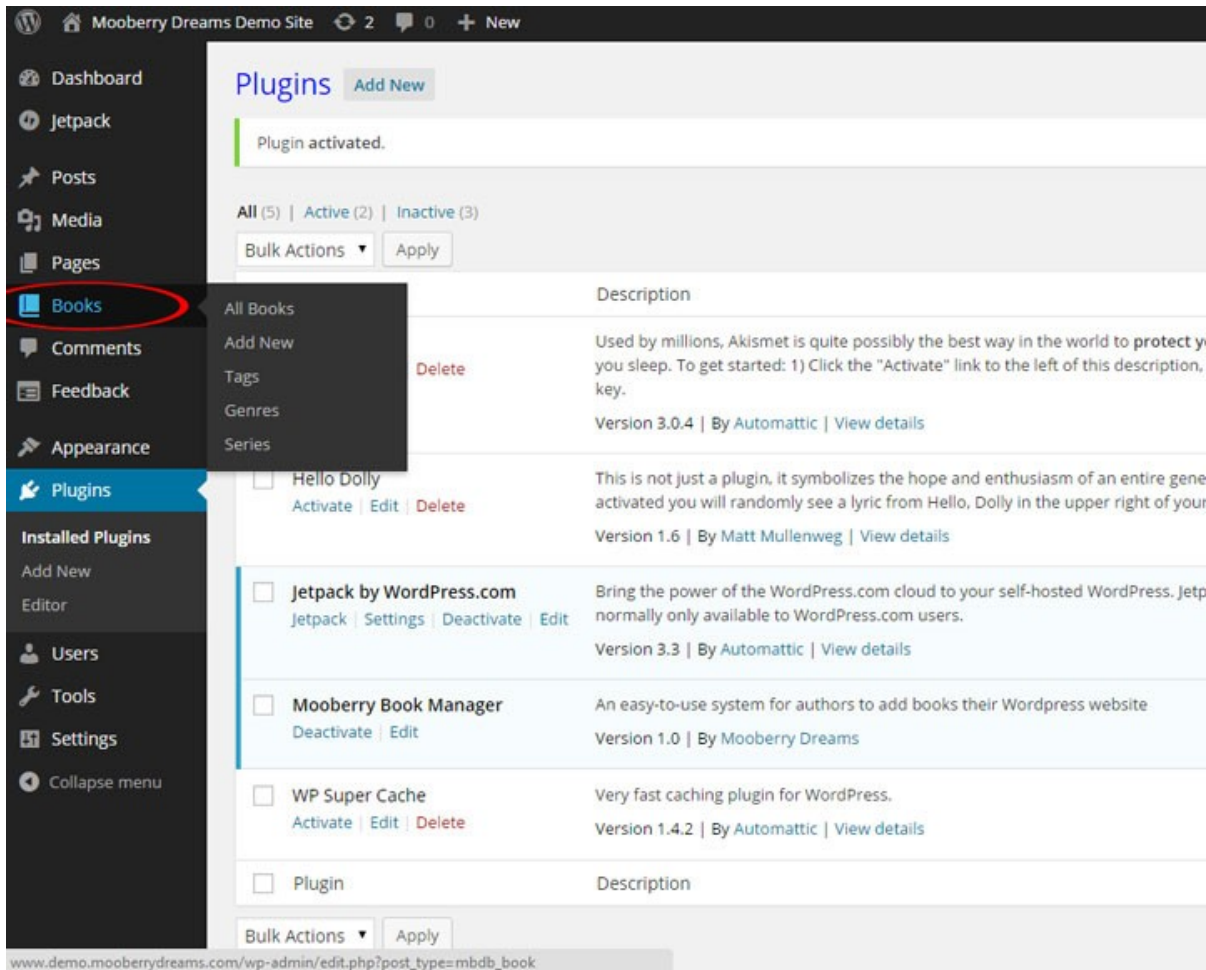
Mooberry Dreams Demo Site 2 0 + New

Dashboard
Jetpack
Posts
Media
Pages
Books
Comments
Feedback
Appearance
Plugins
Installed Plugins
Add New
Editor
Users
Tools
Settings
Collapse menu

All Books
Add New
Tags
Genres
Series

Plugins Add New

Plugin activated.

All (5) | Active (2) | Inactive (3)

Bulk Actions ▾ Apply

| | Description |
|---|---|
| Delete | Used by millions, Akismet is quite possibly the best way in the world to protect y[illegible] you sleep. To get started: 1) Click the "Activate" link to the left of this description, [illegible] key. Version 3.0.4 \| By Automattic \| View details |
| Hello Dolly Activate \| Edit \| Delete | This is not just a plugin, it symbolizes the hope and enthusiasm of an entire gene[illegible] activated you will randomly see a lyric from Hello, Dolly in the upper right of your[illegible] Version 1.6 \| By Matt Mullenweg \| View details |
| Jetpack by WordPress.com Jetpack \| Settings \| Deactivate \| Edit | Bring the power of the WordPress.com cloud to your self-hosted WordPress. Jetp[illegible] normally only available to WordPress.com users. Version 3.3 \| By Automattic \| View details |
| Mooberry Book Manager Deactivate \| Edit | An easy-to-use system for authors to add books their Wordpress website Version 1.0 \| By Mooberry Dreams |
| WP Super Cache Activate \| Edit \| Delete | Very fast caching plugin for WordPress. Version 1.4.2 \| By Automattic \| View details |
| Plugin | Description |

Bulk Actions ▾ Apply

www.demo.mooberrydreams.com/wp-admin/edit.php?post_type=mbdb_book